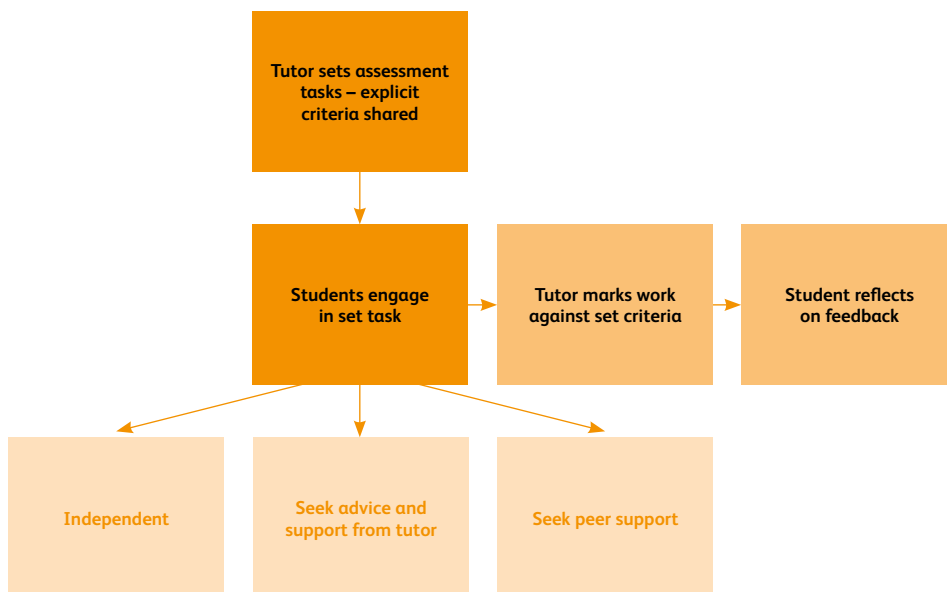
Tutor sets assessment tasks – explicit criteria shared

Students engage in set task

Tutor marks work against set criteria

Student reflects on feedback

Independent

Seek advice and support from tutor

Seek peer support